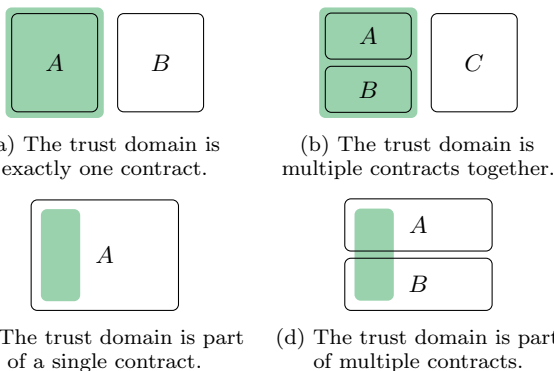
$A$ $B$

a) The trust domain is exactly one contract.

$A$ $B$ $C$

(b) The trust domain is multiple contracts together.

$A$

The trust domain is part of a single contract.

$A$ $B$

(d) The trust domain is part of multiple contracts.